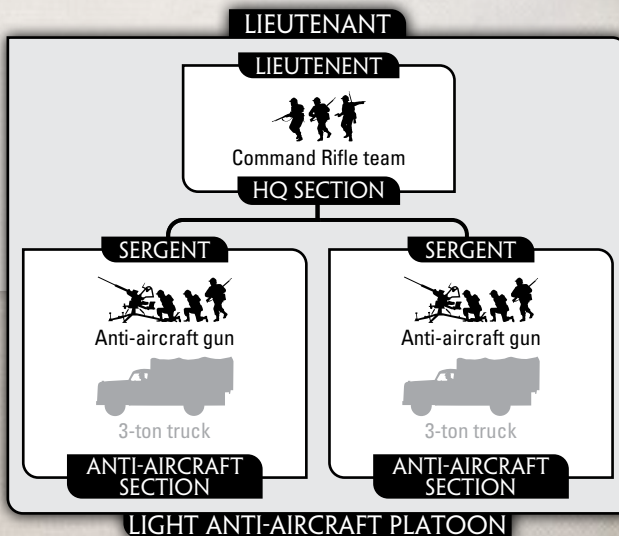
LIEUTENANT

LIEUTENENT

Command Rifle team

HQ SECTION

SERGENT

Anti-aircraft gun

3-ton truck

ANTI-AIRCRAFT SECTION

SERGENT

Anti-aircraft gun

3-ton truck

ANTI-AIRCRAFT SECTION

LIGHT ANTI-AIRCRAFT PLATOON